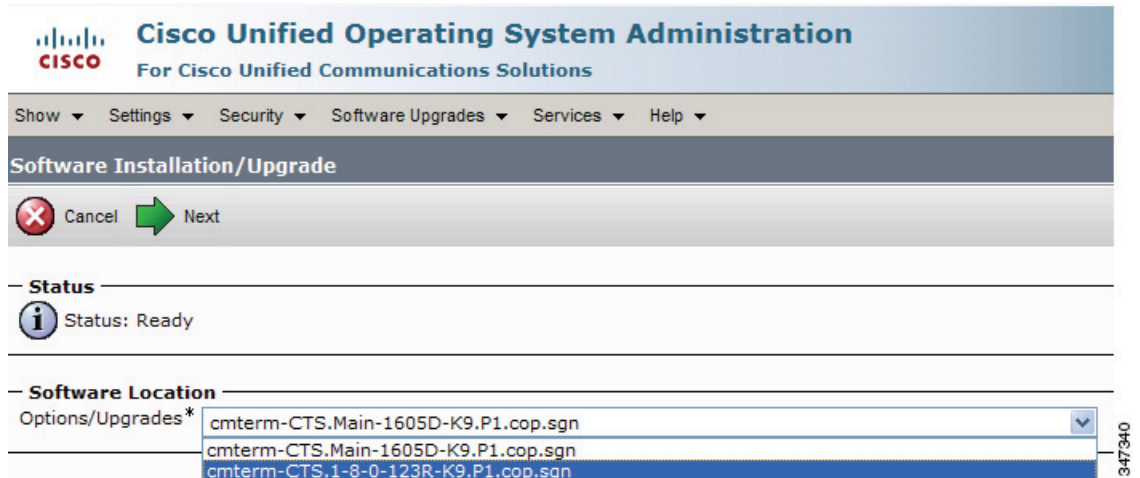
cisco Cisco Unified Operating System Administration
For Cisco Unified Communications Solutions

Show ▾ Settings ▾ Security ▾ Software Upgrades ▾ Services ▾ Help ▾

Software Installation/Upgrade

Cancel Next

Status

Status: Ready

Software Location

Options/Upgrades* cmterm-CTS.Main-1605D-K9.P1.cop.sgn

cmterm-CTS.Main-1605D-K9.P1.cop.sgn
cmterm-CTS.1-8-0-123R-K9.P1.cop.sgn

347340